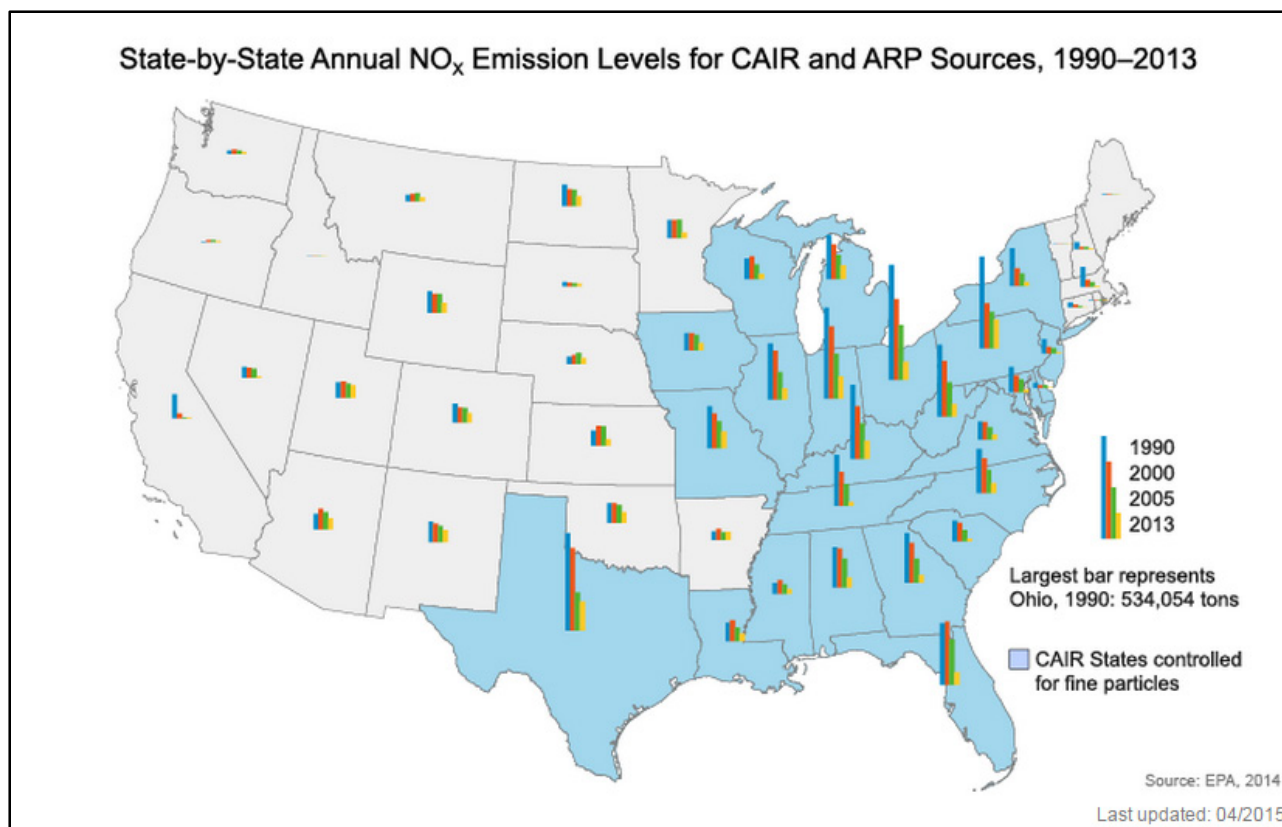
State-by-State Annual $NO_x$ Emission Levels for CAIR and ARP Sources, 1990–2013

1990
2000
2005
2013

Largest bar represents Ohio, 1990: 534,054 tons

CAIR States controlled for fine particles

Source: EPA, 2014

Last updated: 04/2015